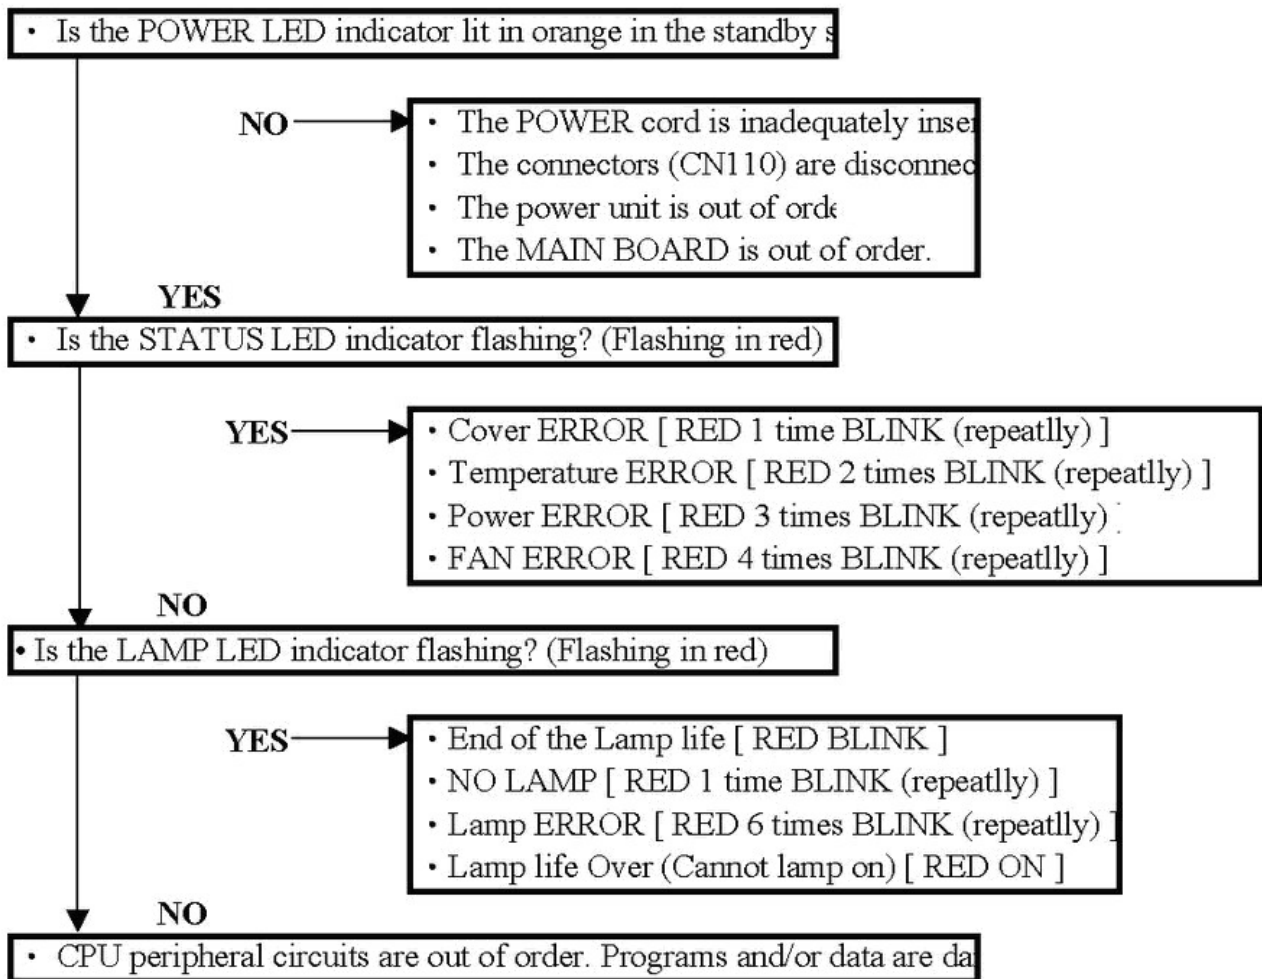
• Is the POWER LED indicator lit in orange in the standby s

NO

• The POWER cord is inadequately inse
• The connectors (CN110) are disconnec
• The power unit is out of ord
• The MAIN BOARD is out of order.

YES

• Is the STATUS LED indicator flashing? (Flashing in red)

YES

• Cover ERROR [ RED 1 time BLINK (repeatlly) ]
• Temperature ERROR [ RED 2 times BLINK (repeatlly) ]
• Power ERROR [ RED 3 times BLINK (repeatlly) ]
• FAN ERROR [ RED 4 times BLINK (repeatlly) ]

NO

• Is the LAMP LED indicator flashing? (Flashing in red)

YES

• End of the Lamp life [ RED BLINK ]
• NO LAMP [ RED 1 time BLINK (repeatlly) ]
• Lamp ERROR [ RED 6 times BLINK (repeatlly) ]
• Lamp life Over (Cannot lamp on) [ RED ON ]

NO

• CPU peripheral circuits are out of order. Programs and/or data are da